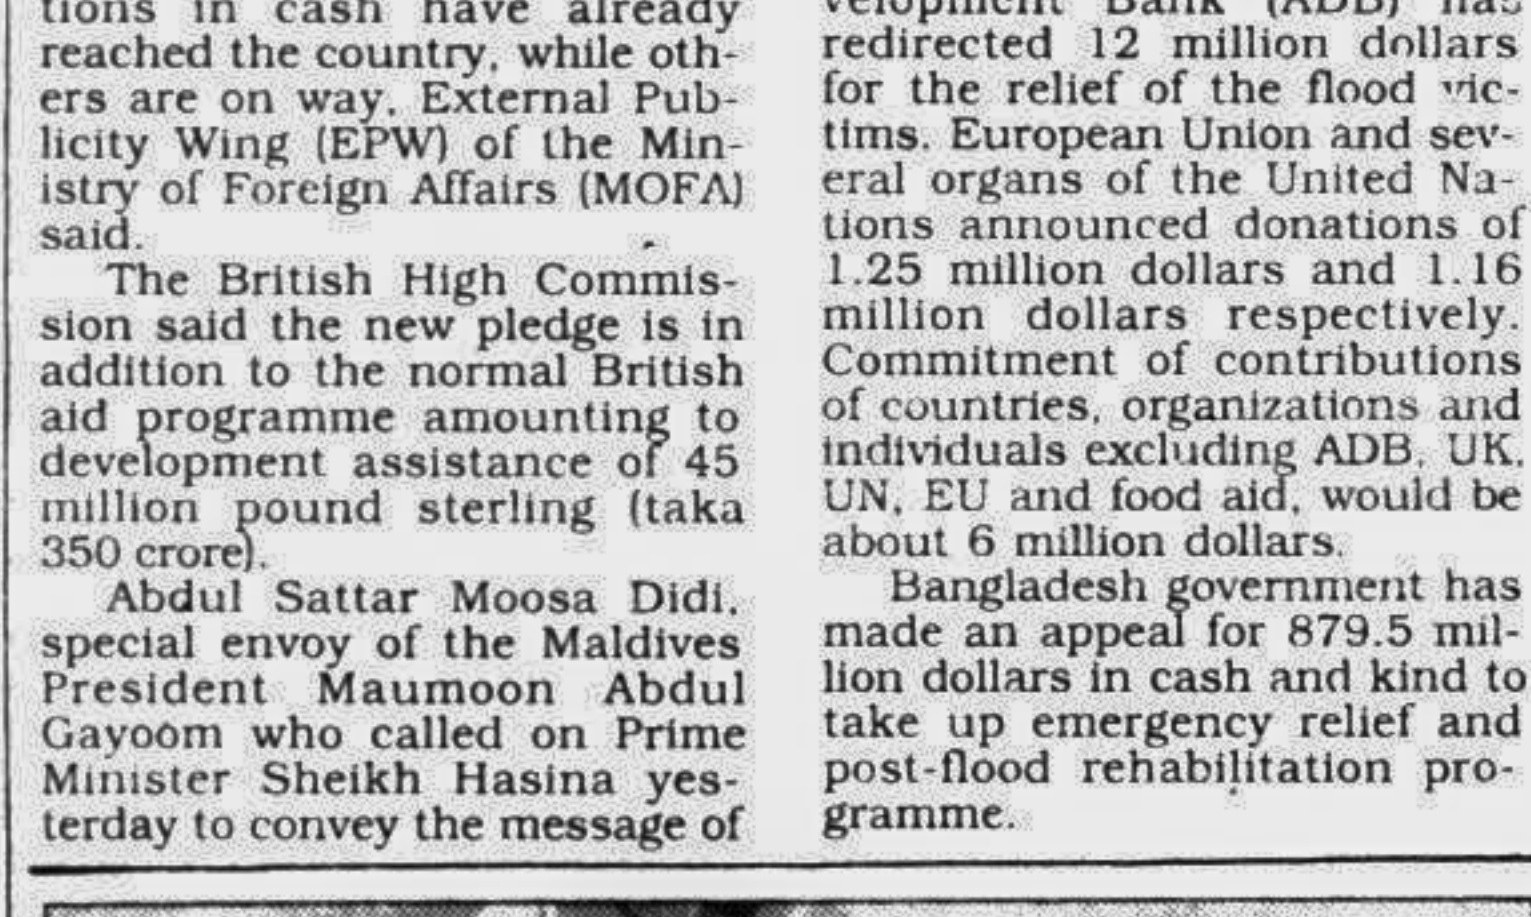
tions in cash have already reached the country, while others are on way, External Publicity Wing (EPW) of the Ministry of Foreign Affairs (MOFA) said.

The British High Commission said the new pledge is in addition to the normal British aid programme amounting to development assistance of 45 million pound sterling (taka 350 crore).

Abdul Sattar Moosa Didi, special envoy of the Maldives President Maumoon Abdul Gayoom who called on Prime Minister Sheikh Hasina yesterday to convey the message of

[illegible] Bank (ADB) has redirected 12 million dollars for the relief of the flood victims. European Union and several organs of the United Nations announced donations of 1.25 million dollars and 1.16 million dollars respectively. Commitment of contributions of countries, organizations and individuals excluding ADB, UK, UN, EU and food aid, would be about 6 million dollars.

Bangladesh government has made an appeal for 879.5 million dollars in cash and kind to take up emergency relief and post-flood rehabilitation programme.